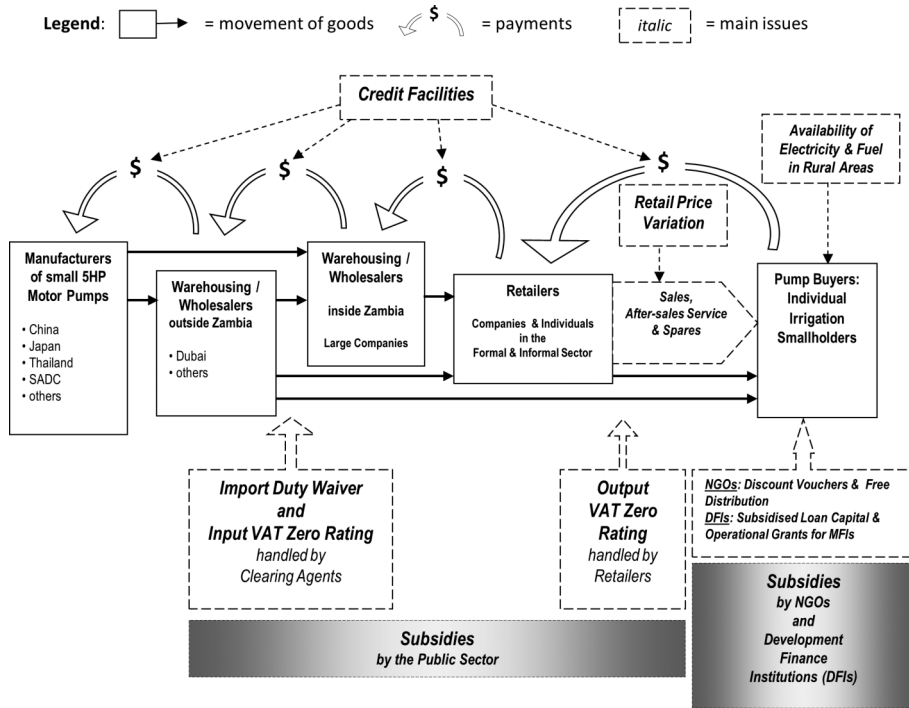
Legend: = movement of goods $ = payments *italic* = main issues

*Credit Facilities*

$ $ $ $

*Availability of Electricity & Fuel in Rural Areas*

*Retail Price Variation*

Manufacturers of small 5HP Motor Pumps
• China
• Japan
• Thailand
• SADC
• others

Warehousing / Wholesalers outside Zambia
• Dubai
• others

Warehousing / Wholesalers
inside Zambia
Large Companies

Retailers
Companies & Individuals in the Formal & Informal Sector

*Sales, After-sales Service & Spares*

Pump Buyers: Individual Irrigation Smallholders

*Import Duty Waiver and Input VAT Zero Rating*
*handled by Clearing Agents*

*Output VAT Zero Rating*
*handled by Retailers*

*NGOs: Discount Vouchers & Free Distribution*
*DFIs: Subsidised Loan Capital & Operational Grants for MFIs*

*Subsidies by the Public Sector*

*Subsidies by NGOs and Development Finance Institutions (DFIs)*